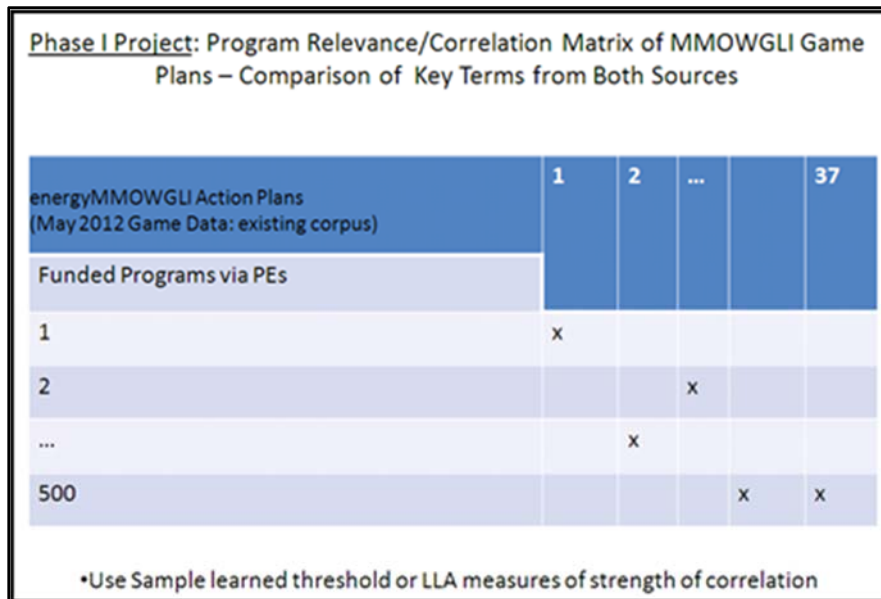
Phase I Project: Program Relevance/Correlation Matrix of MMOWGLI Game Plans – Comparison of Key Terms from Both Sources

| energyMMOWGLI Action Plans (May 2012 Game Data: existing corpus) | 1 | 2 | ... | | 37 |
|---|---|---|---|---|---|
| Funded Programs via PEs | | | | | |
| 1 | x | | | | |
| 2 | | | x | | |
| ... | | x | | | |
| 500 | | | | x | x |

•Use Sample learned threshold or LLA measures of strength of correlation